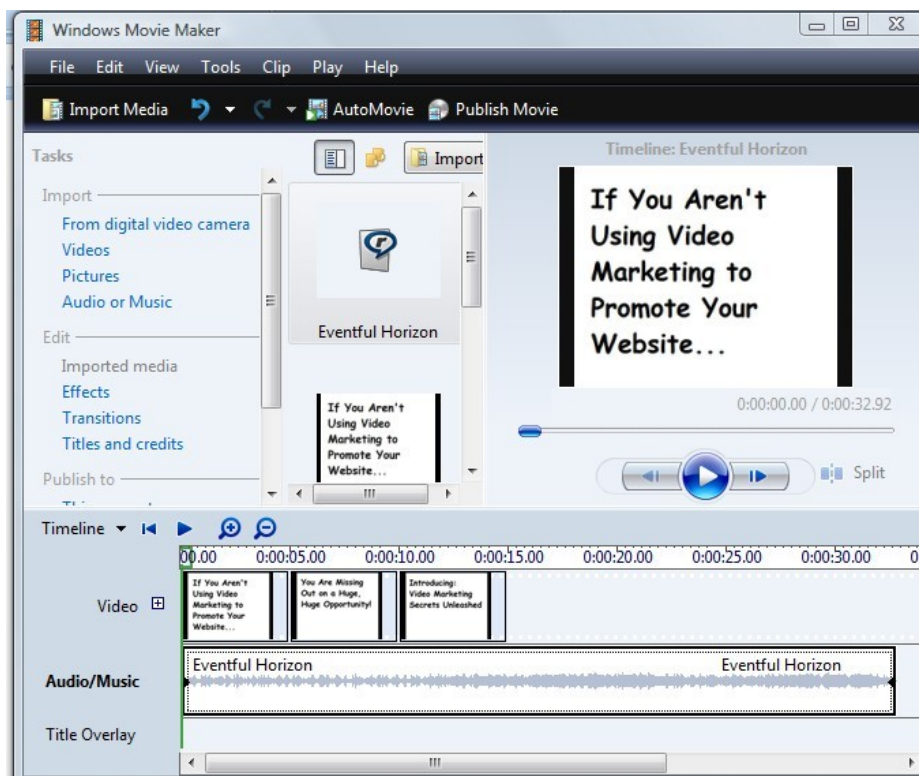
Windows Movie Maker

File Edit View Tools Clip Play Help

Import Media AutoMovie Publish Movie

Tasks

Import
From digital video camera
Videos
Pictures
Audio or Music

Edit
Imported media
Effects
Transitions
Titles and credits

Publish to
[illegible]

Import

Eventful Horizon

If You Aren't Using Video Marketing to Promote Your Website...

Timeline: Eventful Horizon

If You Aren't Using Video Marketing to Promote Your Website...

0:00:00.00 / 0:00:32.92

Split

Timeline

00.00 0:00:05.00 0:00:10.00 0:00:15.00 0:00:20.00 0:00:25.00 0:00:30.00

Video

If You Aren't Using Video Marketing to Promote Your Website...

You Are Missing Out on a Huge, Huge Opportunity!

Introducing: Video Marketing Secrets Unleashed

Audio/Music

Eventful Horizon

Eventful Horizon

Title Overlay